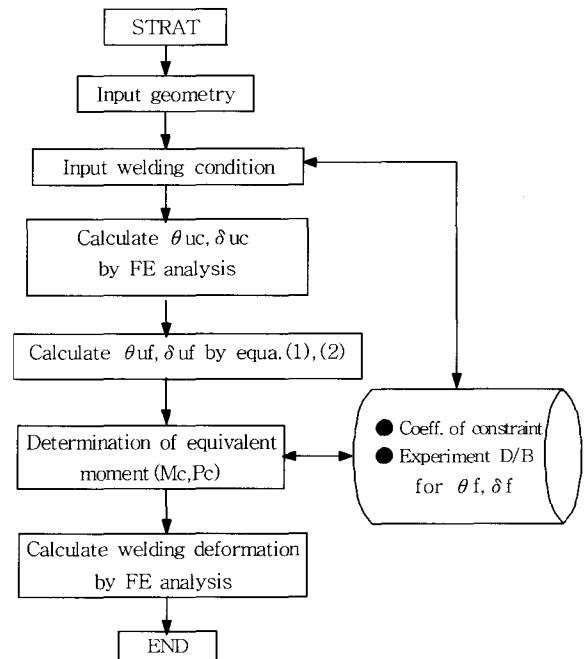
STRAT

Input geometry

Input welding condition

Calculate $\theta$uc, $\delta$uc by FE analysis

Calculate $\theta$uf, $\delta$uf by equa.(1),(2)

Determination of equivalent moment (Mc,Pc)

Calculate welding deformation by FE analysis

END

● Coeff. of constraint
● Experiment D/B for $\theta$f, $\delta$f